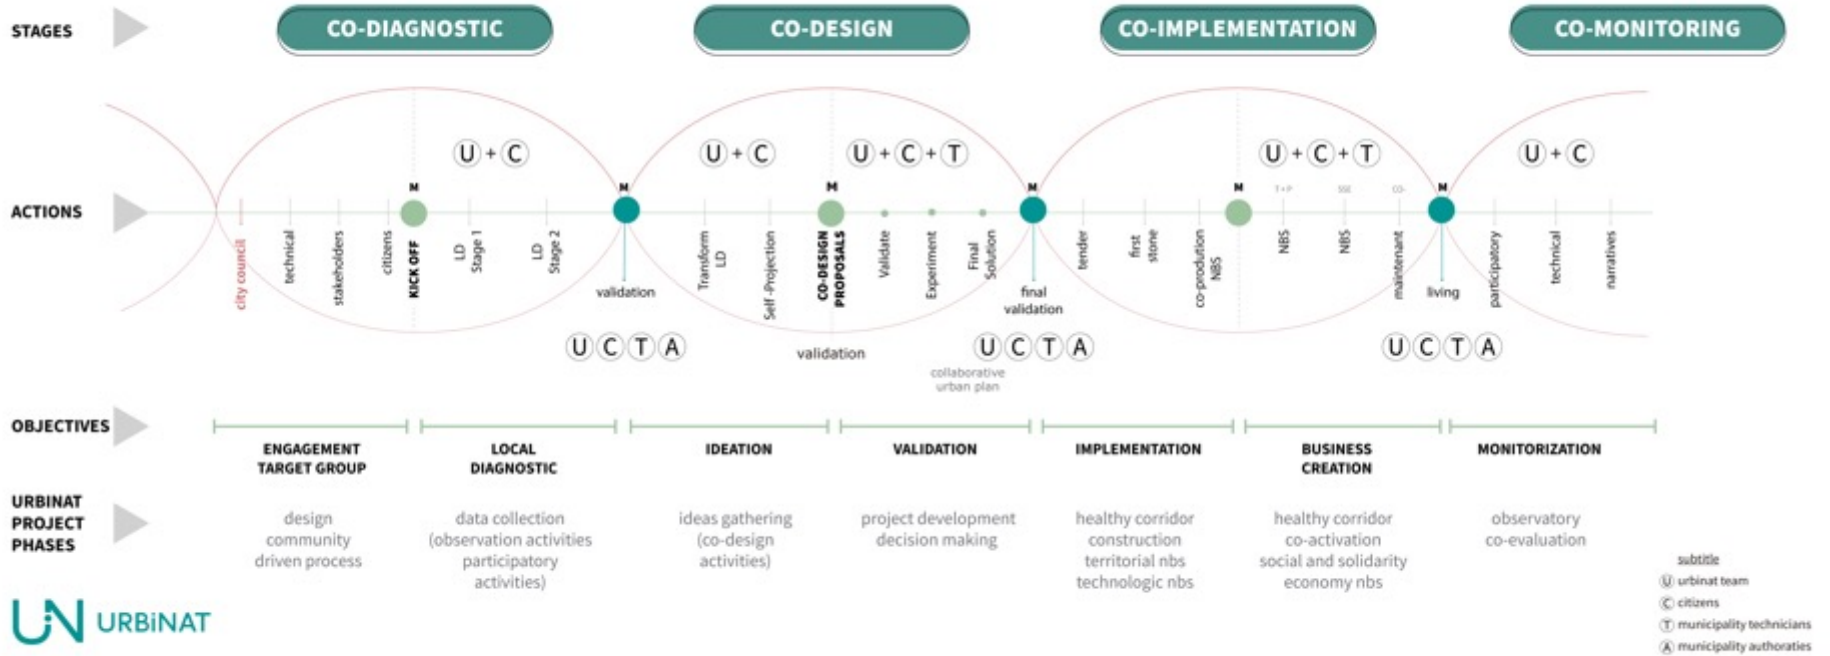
STAGES

CO-DIAGNOSTIC

CO-DESIGN

CO-IMPLEMENTATION

CO-MONITORING

ACTIONS

U + C

U + C

U + C + T

U + C + T

U + C

M

M

M

M

M

M

city council

technical

stakeholders

citizens

KICK OFF

LD Stage 1

LD Stage 2

validation

Transform LD

Self-Projection

CO-DESIGN PROPOSALS

Validate

Experiment

Final Solution

final validation

tender

first stone

co-prodution NBS

T+P

NBS

SSE

NBS

CO-

maintenant

living

participatory

technical

narratives

U C T A

validation

U C T A

collaborative urban plan

U C T A

OBJECTIVES

ENGAGEMENT TARGET GROUP

LOCAL DIAGNOSTIC

IDEATION

VALIDATION

IMPLEMENTATION

BUSINESS CREATION

MONITORIZATION

URBINAT PROJECT PHASES

design community driven process

data collection (observation activities participatory activities)

ideas gathering (co-design activities)

project development decision making

healthy corridor construction territorial nbs technologic nbs

healthy corridor co-activation social and solidarity economy nbs

observatory co-evaluation

URBiNAT

subtitle
U urbinat team
C citizens
T municipality technicians
A municipality authoraties